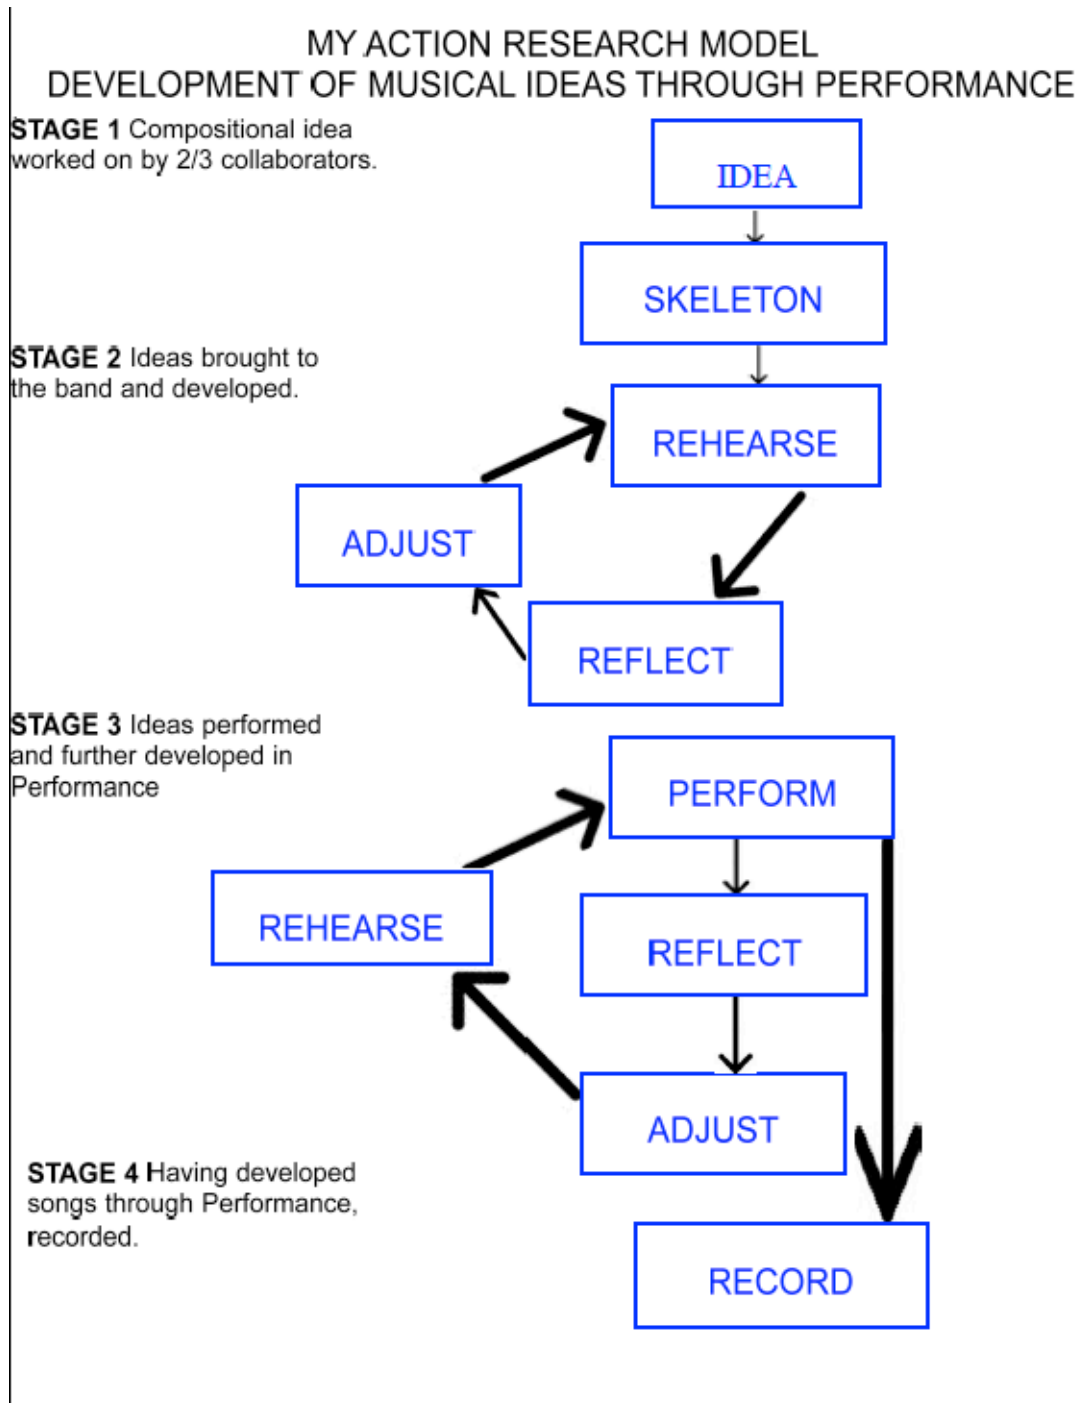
MY ACTION RESEARCH MODEL
DEVELOPMENT OF MUSICAL IDEAS THROUGH PERFORMANCE

STAGE 1 Compositional idea worked on by 2/3 collaborators.

IDEA

SKELETON

STAGE 2 Ideas brought to the band and developed.

REHEARSE

ADJUST

REFLECT

STAGE 3 Ideas performed and further developed in Performance

PERFORM

REHEARSE

REFLECT

ADJUST

STAGE 4 Having developed songs through Performance, recorded.

RECORD